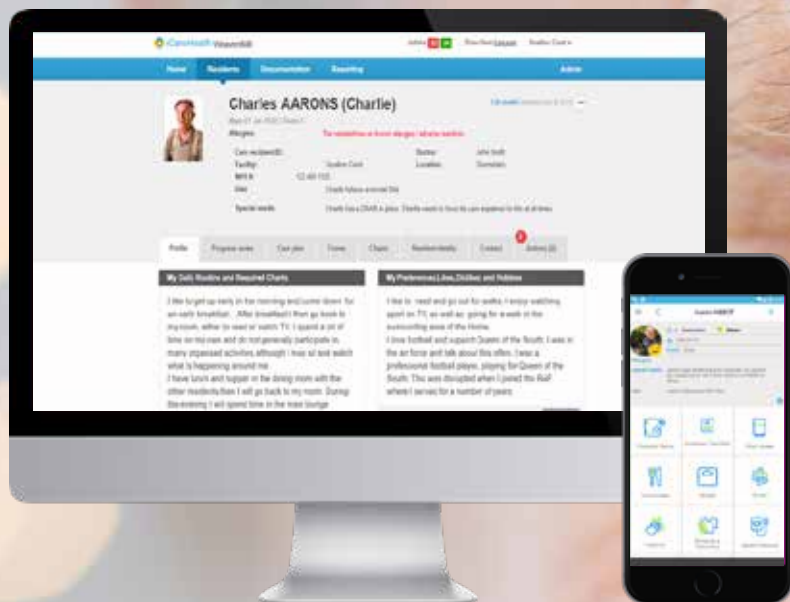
iCareHealth Weaver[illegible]

Home Residents Documentation Reporting Admin

Charles AARONS (Charlie)

Allergies: No sensitivities or known allergies / adverse reactions

Care recipient ID:
Facility:
NHS #:
Diet:
Special needs:

Profile Progress notes Care plan Forms Charts Resident details Contact Actions (4)

My Daily Routine and Required Charts

I like to get up early in the morning and come down for an early breakfast. After breakfast I then go back to my room, either to read or watch TV. I spend a lot of time on my own and do not generally participate in many organised activities although I may sit and watch what is happening around me.
I have lunch and supper in the dining room with the other residents then I will go back to my room. During the evening I will spend time in the main lounge

My Preferences,Likes,Dislikes and Hobbies

I like to read and go out for walks. I enjoy watching sport on TV, as well as going for a walk in the surrounding area of the Home.
I love football and support Queen of the South. I was in the air force and talk about this often. I was a professional football player, playing for Queen of the South. This was disrupted when I joined the RAF where I served for a number of years.